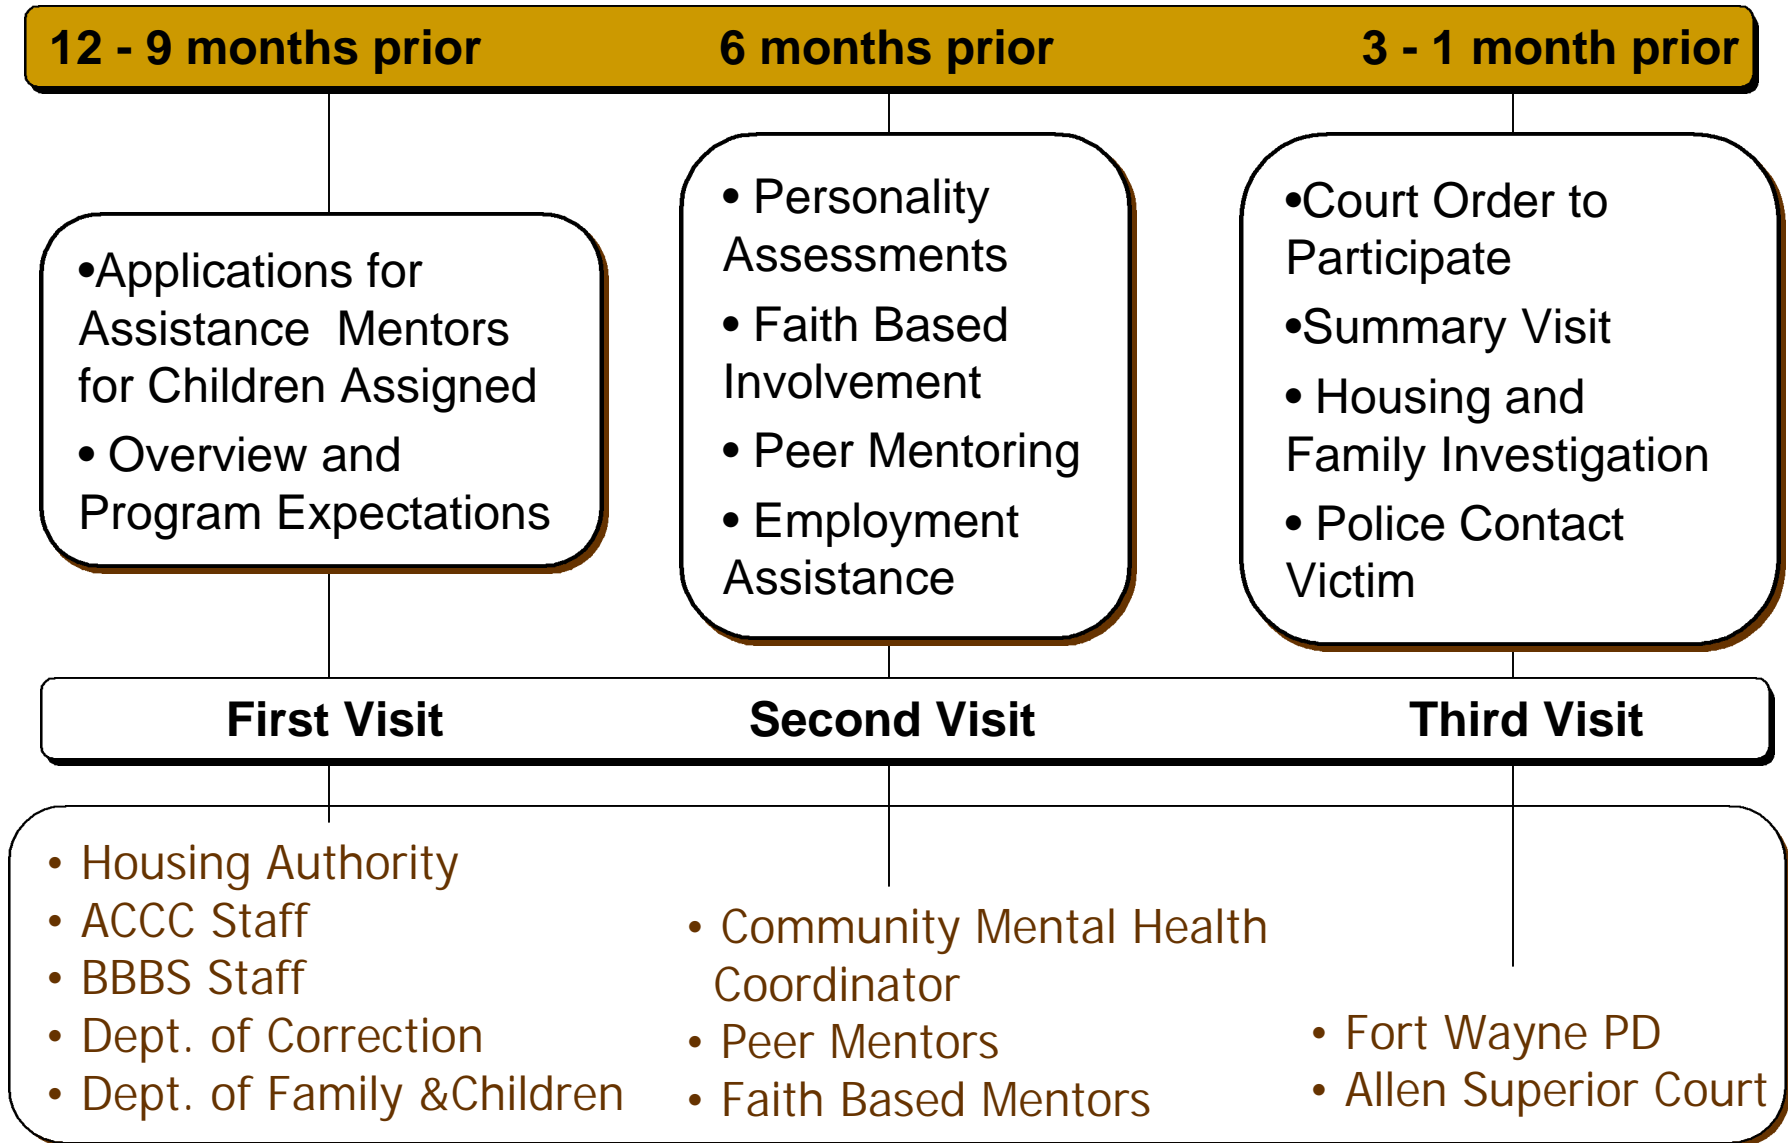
12 - 9 months prior

6 months prior

3 - 1 month prior

•Applications for Assistance Mentors for Children Assigned

• Overview and Program Expectations

• Personality Assessments

• Faith Based Involvement

• Peer Mentoring

• Employment Assistance

•Court Order to Participate

•Summary Visit

• Housing and Family Investigation

• Police Contact Victim

First Visit

Second Visit

Third Visit

• Housing Authority
• ACCC Staff
• BBBS Staff
• Dept. of Correction
• Dept. of Family &Children

• Community Mental Health Coordinator
• Peer Mentors
• Faith Based Mentors

• Fort Wayne PD
• Allen Superior Court